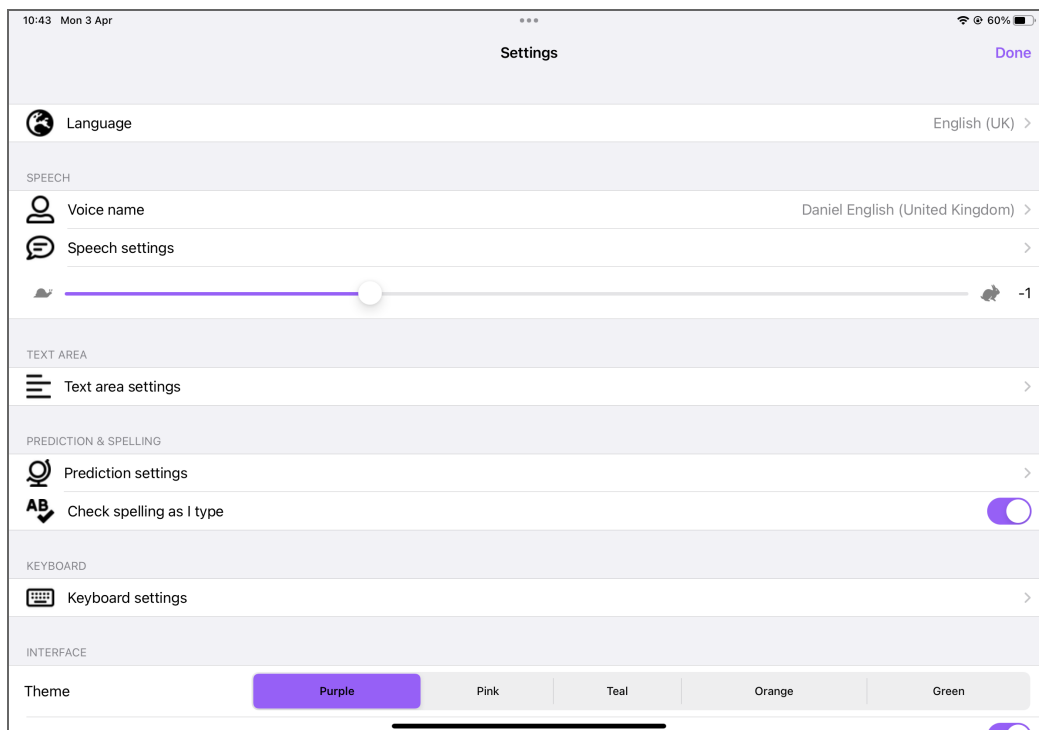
10:43 Mon 3 Apr

60%

Settings

Done

Language

English (UK)

SPEECH

Voice name

Daniel English (United Kingdom)

Speech settings

-1

TEXT AREA

Text area settings

PREDICTION & SPELLING

Prediction settings

Check spelling as I type

KEYBOARD

Keyboard settings

INTERFACE

Theme

| Purple | Pink | Teal | Orange | Green |
|---|---|---|---|---|